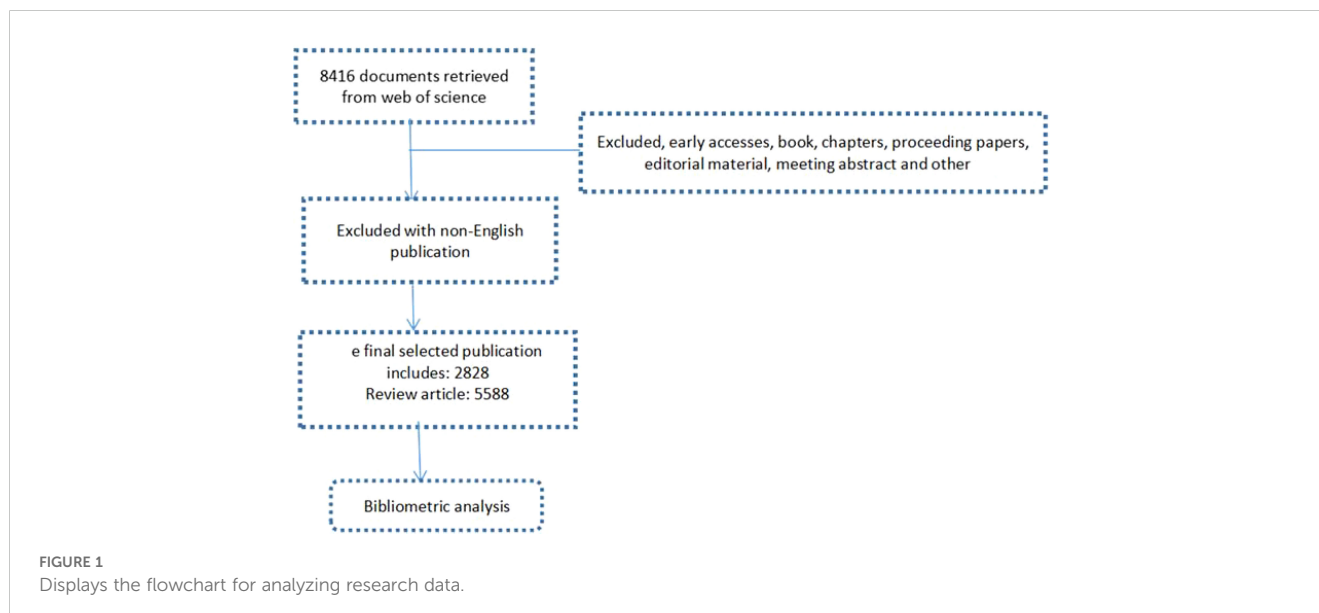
8416 documents retrieved from web of science

Excluded, early accesses, book, chapters, proceeding papers, editorial material, meeting abstract and other

Excluded with non-English publication

e final selected publication includes: 2828
Review article: 5588

Bibliometric analysis

FIGURE 1
Displays the flowchart for analyzing research data.